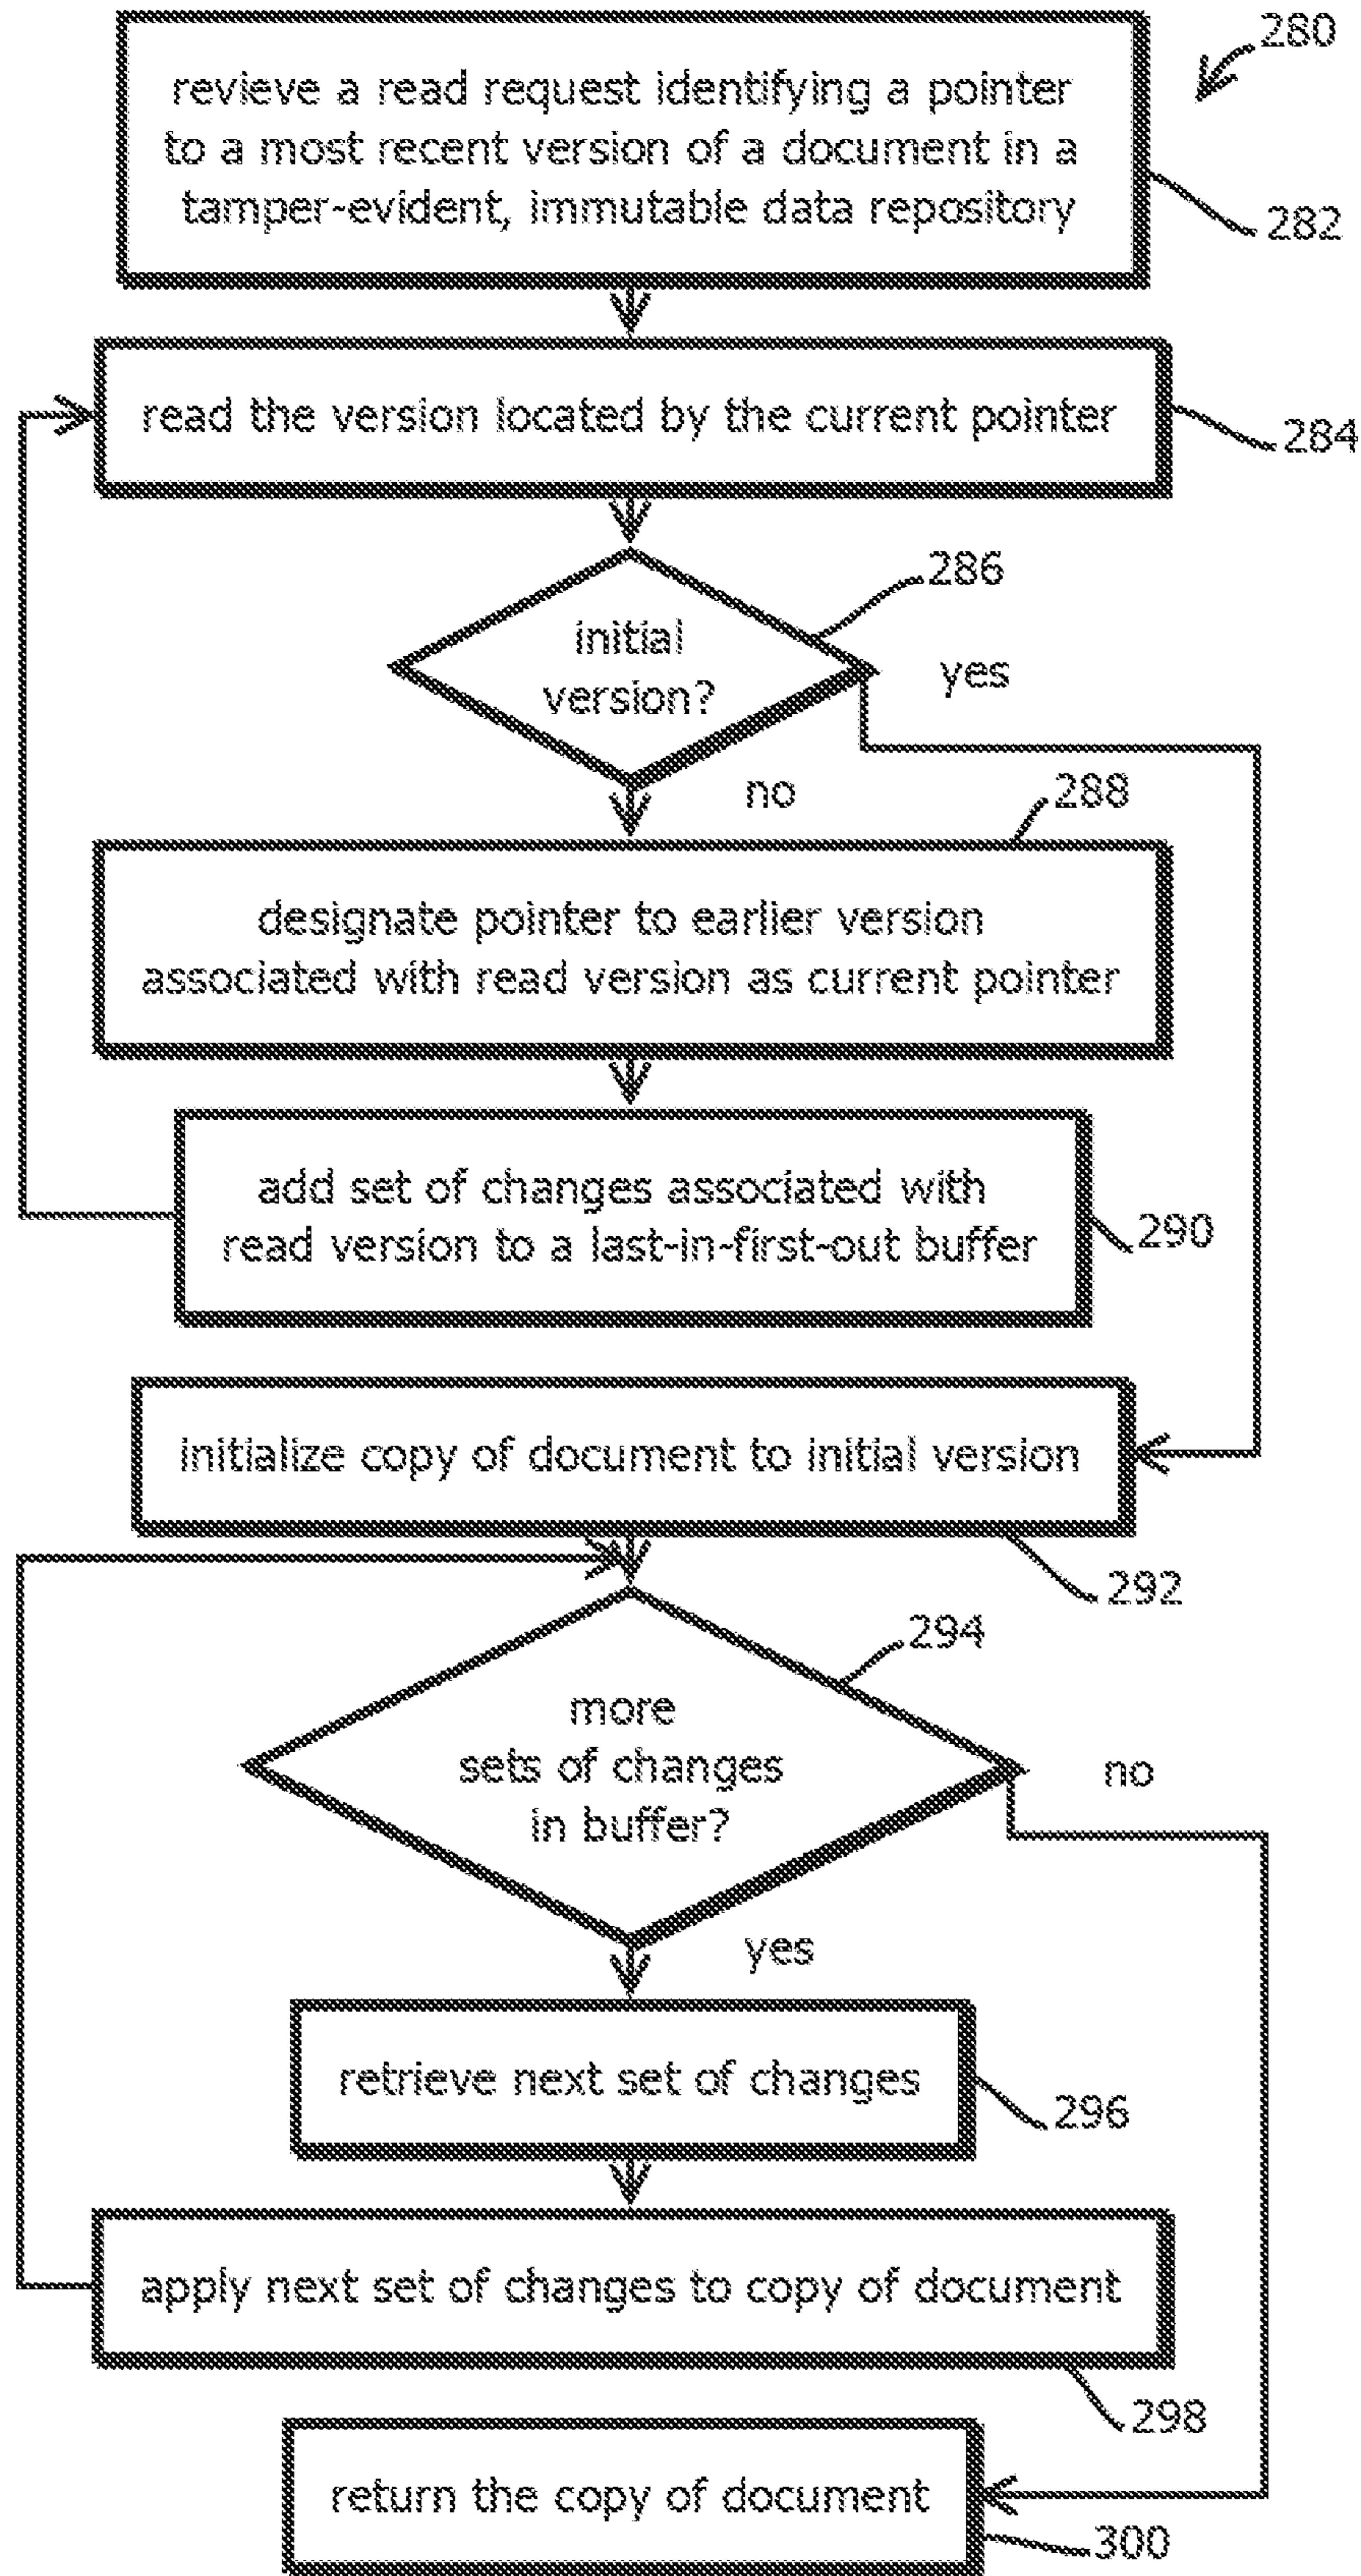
280

revieve a read request identifying a pointer to a most recent version of a document in a tamper-evident, immutable data repository

282

read the version located by the current pointer

284

286

initial version?

yes

no

288

designate pointer to earlier version associated with read version as current pointer

add set of changes associated with read version to a last-in-first-out buffer

290

initialize copy of document to initial version

292

294

more sets of changes in buffer?

no

yes

retrieve next set of changes

296

apply next set of changes to copy of document

298

return the copy of document

300